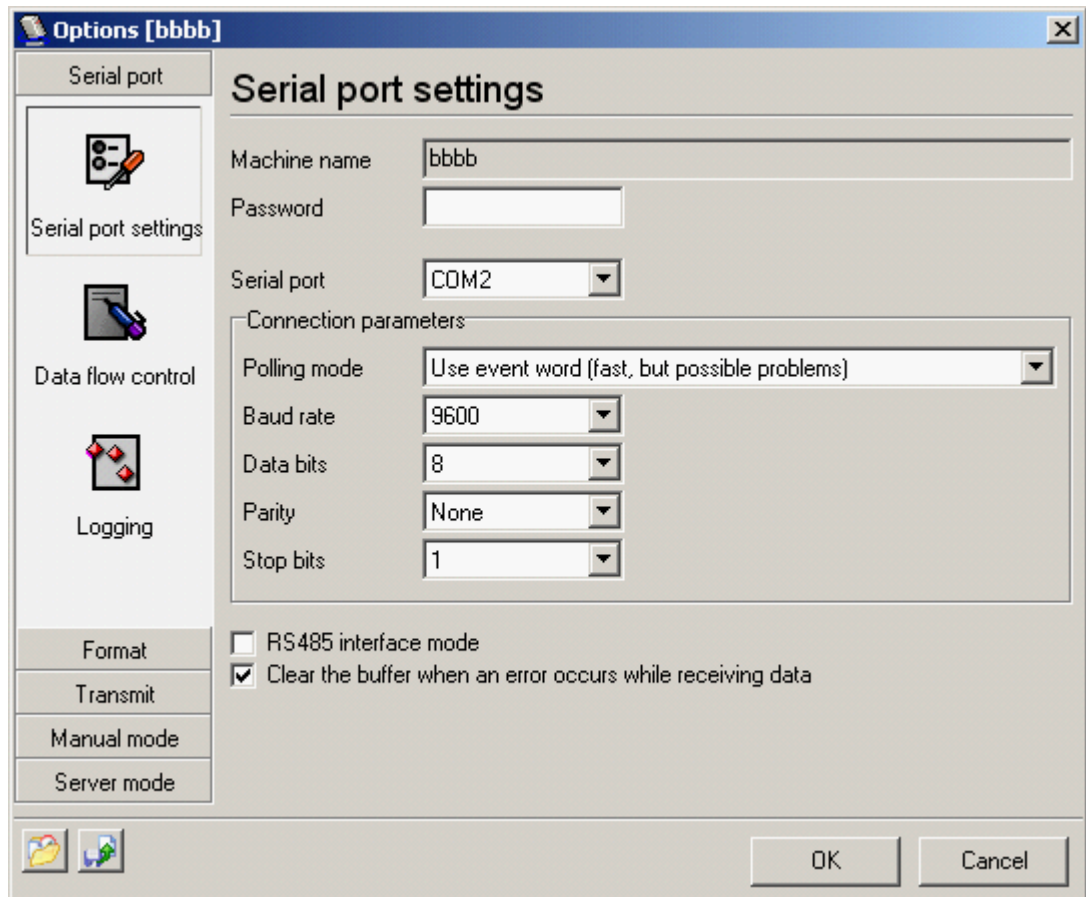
Options [bbbb]

Serial port

Serial port settings

Data flow control

Logging

Format

Transmit

Manual mode

Server mode

Serial port settings

Machine name bbbb

Password

Serial port COM2

Connection parameters

Polling mode Use event word (fast, but possible problems)

Baud rate 9600

Data bits 8

Parity None

Stop bits 1

RS485 interface mode

Clear the buffer when an error occurs while receiving data

OK

Cancel